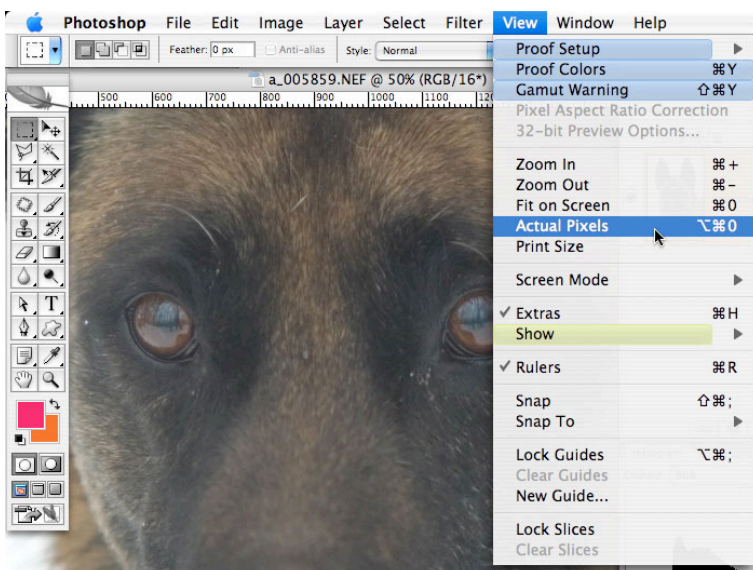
Photoshop File Edit Image Layer Select Filter View Window Help

Feather: 0 px Anti-alias Style: Normal

a_005859.NEF @ 50% (RGB/16*)

500 600 700 800 900 1000 1100 120

Proof Setup ▶
Proof Colors ⌘Y
Gamut Warning ⇧⌘Y
Pixel Aspect Ratio Correction
32-bit Preview Options...

Zoom In ⌘+
Zoom Out ⌘−
Fit on Screen ⌘0
Actual Pixels ⌥⌘0
Print Size

Screen Mode ▶

✓ Extras ⌘H
Show ▶

✓ Rulers ⌘R

Snap ⇧⌘;
Snap To ▶

Lock Guides ⌥⌘;
Clear Guides
New Guide...

Lock Slices
Clear Slices